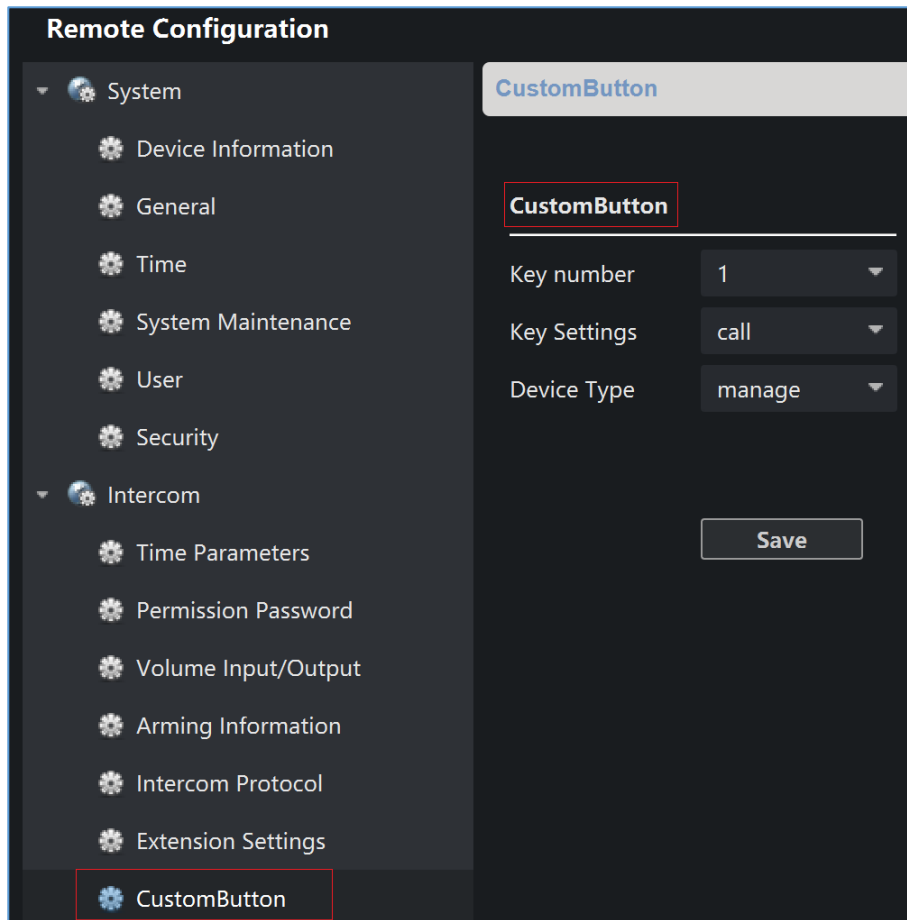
Remote Configuration

System
Device Information
General
Time
System Maintenance
User
Security
Intercom
Time Parameters
Permission Password
Volume Input/Output
Arming Information
Intercom Protocol
Extension Settings
CustomButton

CustomButton

CustomButton

| Key number | 1 |
|---|---|
| Key Settings | call |
| Device Type | manage |

Save